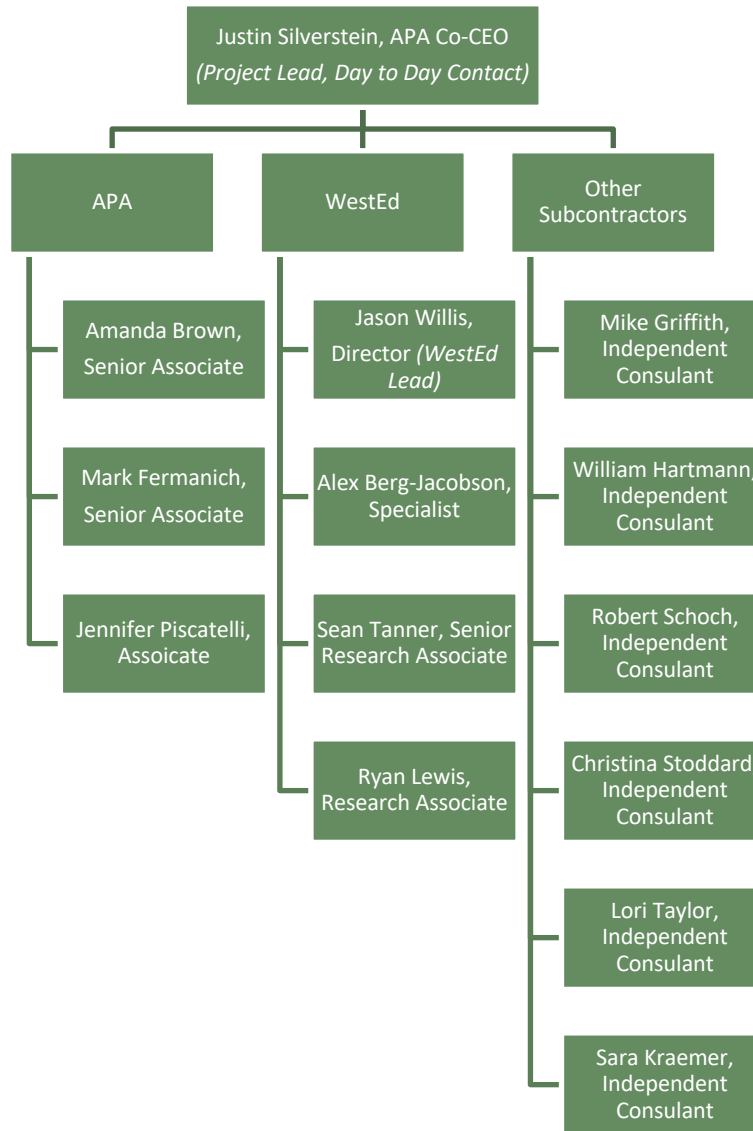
Justin Silverstein, APA Co-CEO
*(Project Lead, Day to Day Contact)*

APA

Amanda Brown, Senior Associate

Mark Fermanich, Senior Associate

Jennifer Piscatelli, Assoicate

WestEd

Jason Willis, Director *(WestEd Lead)*

Alex Berg-Jacobson, Specialist

Sean Tanner, Senior Research Associate

Ryan Lewis, Research Associate

Other Subcontractors

Mike Griffith, Independent Consulant

William Hartmann, Independent Consulant

Robert Schoch, Independent Consulant

Christina Stoddard, Independent Consulant

Lori Taylor, Independent Consulant

Sara Kraemer, Independent Consulant